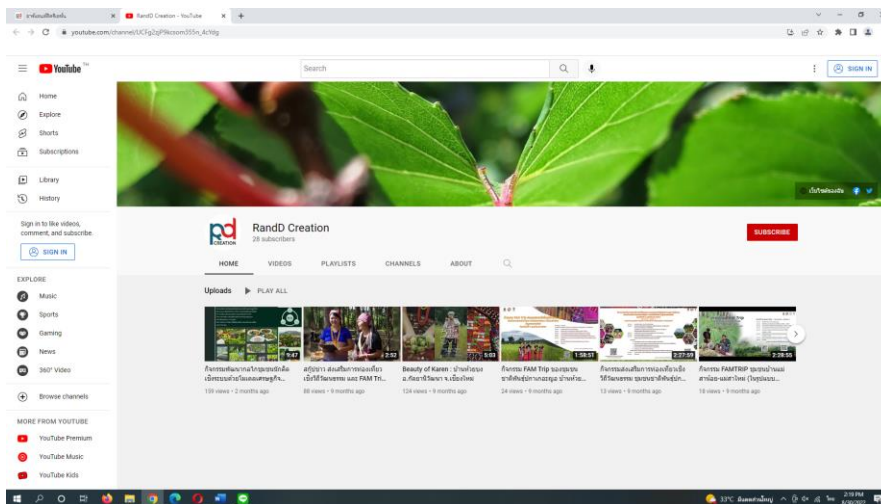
RandD Creation - YouTube
youtube.com/channel/UCFg2qP9kcsom355n_4cYdg

YouTube

Search

SIGN IN

Home
Explore
Shorts
Subscriptions
Library
History

Sign in to like videos, comment, and subscribe.
SIGN IN

EXPLORE
Music
Sports
Gaming
News
360° Video

Browse channels

MORE FROM YOUTUBE
YouTube Premium
YouTube Music
YouTube Kids

เว็บไซต์ของฉัน

RandD Creation
28 subscribers

SUBSCRIBE

HOME
VIDEOS
PLAYLISTS
CHANNELS
ABOUT

Uploads
PLAY ALL

9:47
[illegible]
159 views • 2 months ago

2:52
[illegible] FAM Tri...
86 views • 9 months ago

5:53
Beauty of Karen : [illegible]
124 views • 9 months ago

1:58:51
กิจกรรม FAM Trip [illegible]
24 views • 9 months ago

2:27:59
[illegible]
13 views • 9 months ago

2:28:55
กิจกรรม FAMTRIP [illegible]
18 views • 9 months ago

33°C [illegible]
2:19 PM